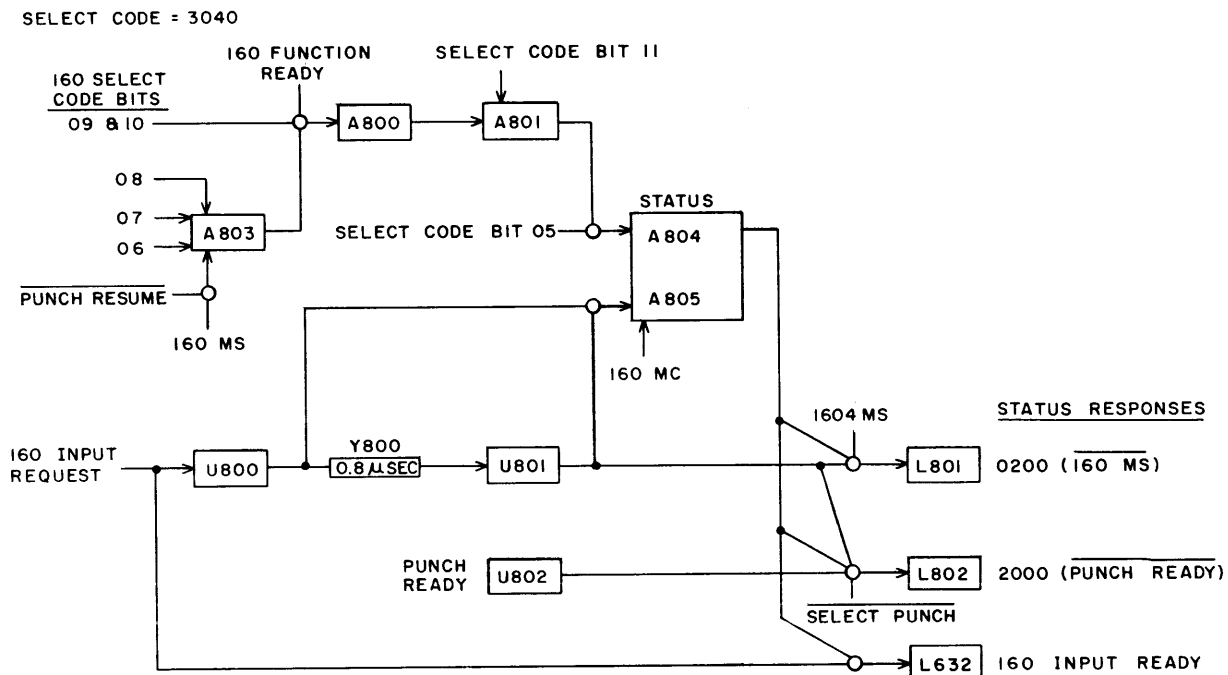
SELECT CODE = 3040

160 SELECT CODE BITS 09 & 10

160 FUNCTION READY

A800

SELECT CODE BIT 11

A801

08

07

06

A803

$\overline{\text{PUNCH RESUME}}$

160 MS

SELECT CODE BIT 05

STATUS

A804

A805

160 MC

STATUS RESPONSES

1604 MS

160 INPUT REQUEST

U800

Y800

0.8 $\mu$SEC

U801

L801

0200 ($\overline{\text{160 MS}}$)

PUNCH READY

U802

L802

2000 ($\overline{\text{PUNCH READY}}$)

$\overline{\text{SELECT PUNCH}}$

L632

160 INPUT READY